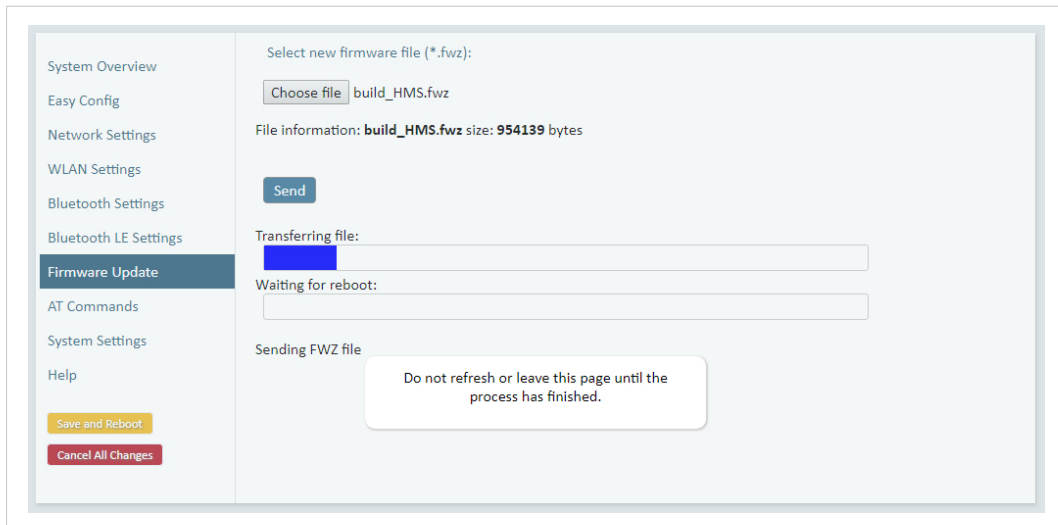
System Overview
Easy Config
Network Settings
WLAN Settings
Bluetooth Settings
Bluetooth LE Settings
Firmware Update
AT Commands
System Settings
Help

Save and Reboot
Cancel All Changes

Select new firmware file (*.fwz):

Choose file build_HMS.fwz

File information: **build_HMS.fwz** size: **954139** bytes

Send

Transferring file:

Waiting for reboot:

Sending FWZ file

Do not refresh or leave this page until the process has finished.